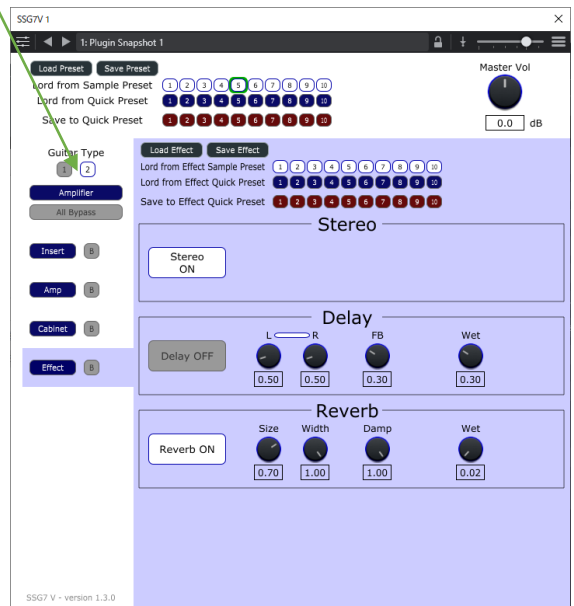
SSG7V 1

1: Plugin Snapshot 1

Load Preset Save Preset

Lord from Sample Preset 1 2 3 4 5 6 7 8 9 10

Lord from Quick Preset 1 2 3 4 5 6 7 8 9 10

Save to Quick Preset 1 2 3 4 5 6 7 8 9 10

Master Vol

0.0 dB

Guitar Type

1 2

Amplifier

All Bypass

Insert B

Amp B

Cabinet B

Effect B

Load Effect Save Effect

Lord from Effect Sample Preset 1 2 3 4 5 6 7 8 9 10

Lord from Effect Quick Preset 1 2 3 4 5 6 7 8 9 10

Save to Effect Quick Preset 1 2 3 4 5 6 7 8 9 10

Stereo

Stereo ON

Delay

Delay OFF

L R

0.50 0.50

FB

0.30

Wet

0.30

Reverb

Reverb ON

Size

0.70

Width

1.00

Damp

1.00

Wet

0.02

SSG7 V - version 1.3.0